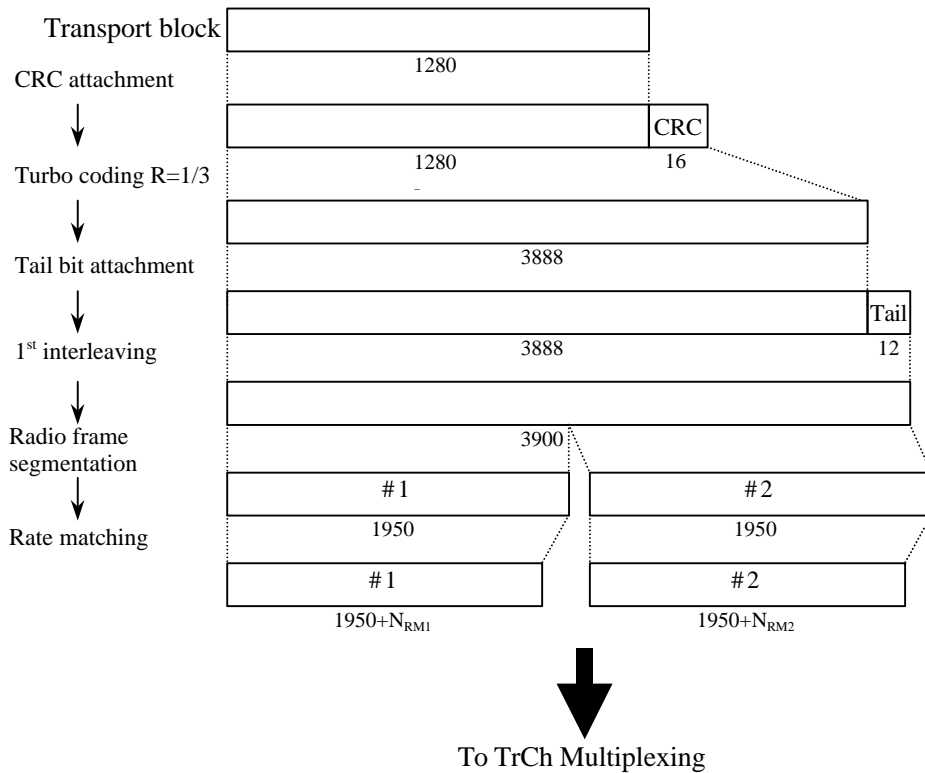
Transport block

1280

CRC attachment

CRC

1280

16

Turbo coding R=1/3

3888

Tail bit attachment

Tail

3888

12

1$^{st}$ interleaving

3900

Radio frame segmentation

#1

#2

1950

1950

Rate matching

#1

#2

1950+N$_{RM1}$

1950+N$_{RM2}$

To TrCh Multiplexing